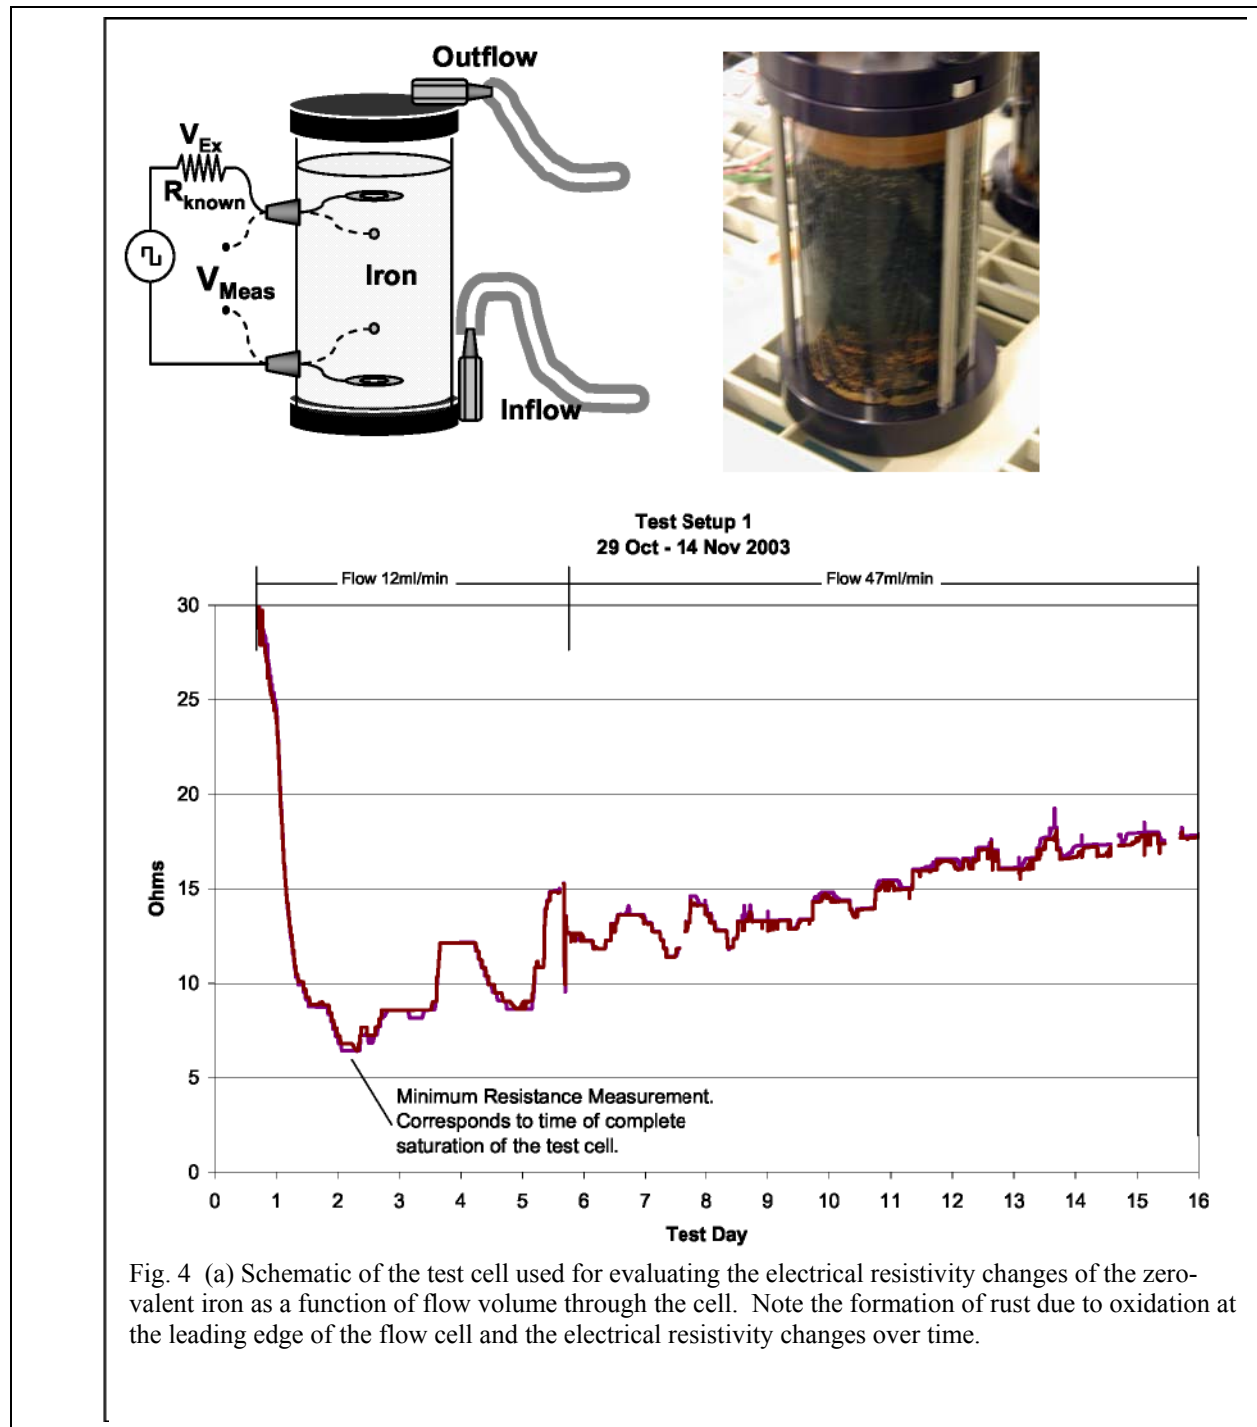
Outflow

$V_{Ex}$

$R_{known}$

$V_{Meas}$

Iron

Inflow

Test Setup 1
29 Oct - 14 Nov 2003

Flow 12ml/min

Flow 47ml/min

30
25
20
15
10
5
0

Ohms

Minimum Resistance Measurement. Corresponds to time of complete saturation of the test cell.

0 1 2 3 4 5 6 7 8 9 10 11 12 13 14 15 16

Test Day

Fig. 4 (a) Schematic of the test cell used for evaluating the electrical resistivity changes of the zero-valent iron as a function of flow volume through the cell. Note the formation of rust due to oxidation at the leading edge of the flow cell and the electrical resistivity changes over time.